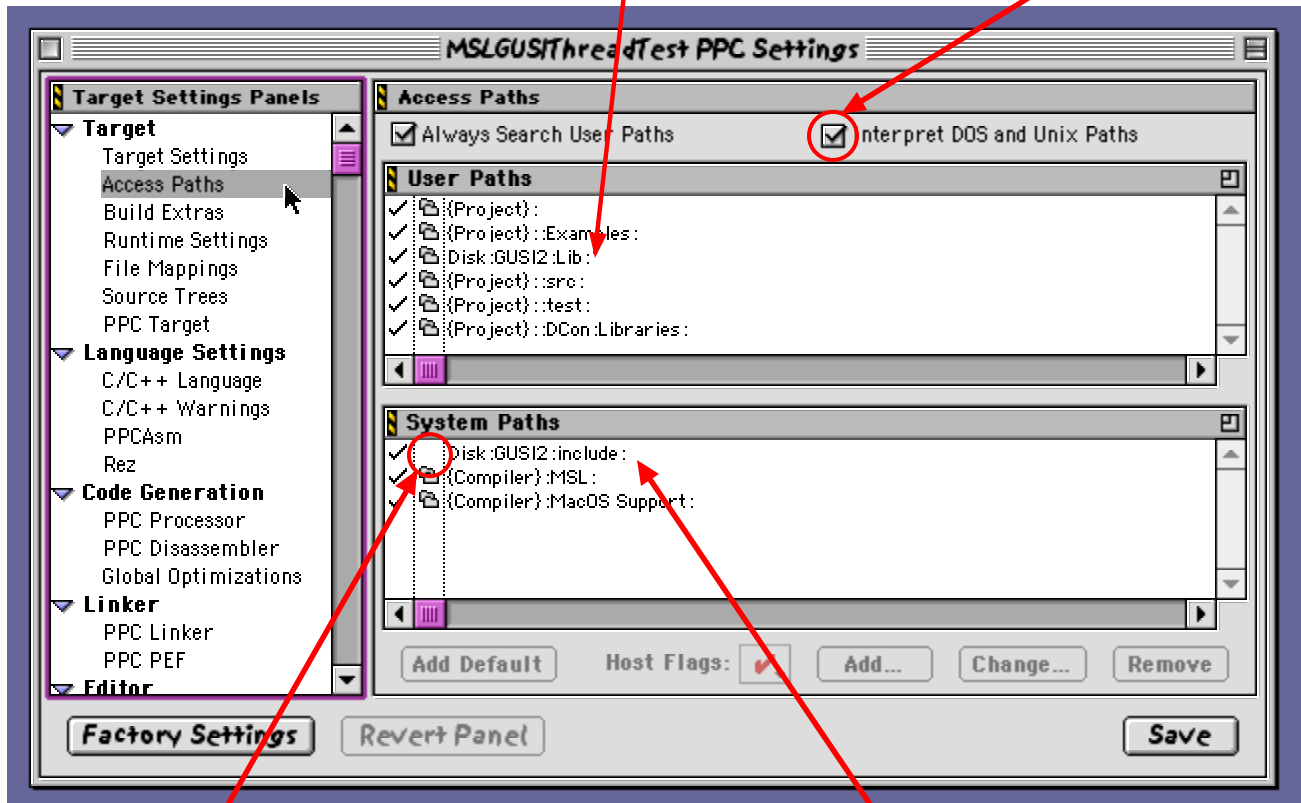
MSLGUSIThreadTest PPC Settings

Target Settings Panels

Target
Target Settings
Access Paths
Build Extras
Runtime Settings
File Mappings
Source Trees
PPC Target
Language Settings
C/C++ Language
C/C++ Warnings
PPCAsm
Rez
Code Generation
PPC Processor
PPC Disassembler
Global Optimizations
Linker
PPC Linker
PPC PEF
Editor

Access Paths

Always Search User Paths
Interpret DOS and Unix Paths

User Paths
{Project}:
{Project}::Examples:
Disk:GUSI2:Lib:
{Project}::src:
{Project}::test:
{Project}::DCon:Libraries:

System Paths
Disk:GUSI2:include:
{Compiler}:MSL:
{Compiler}:MacOS Support:

Add Default
Host Flags:
Add...
Change...
Remove

Factory Settings
Revert Panel
Save